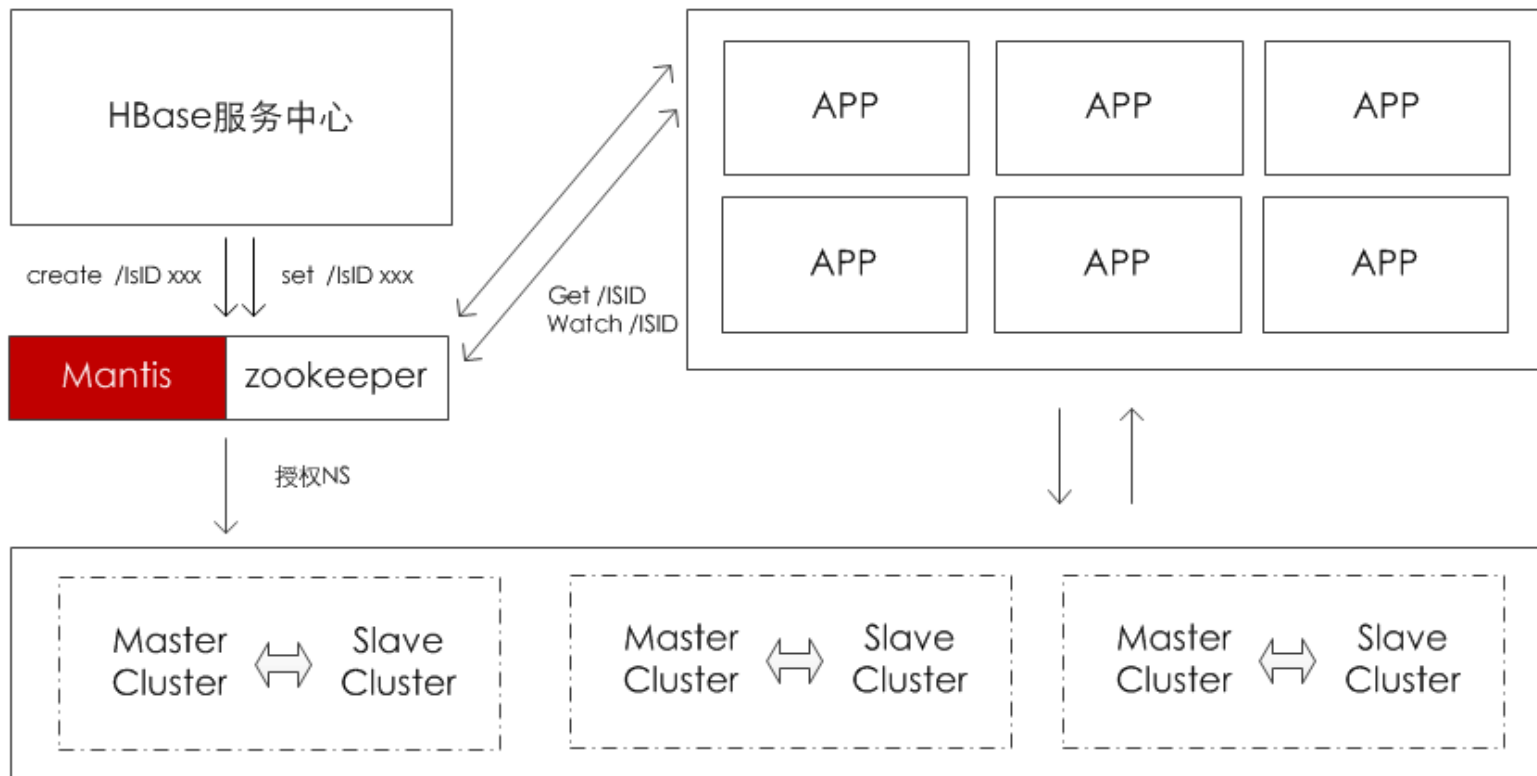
HBase服务中心

APP
APP
APP
APP
APP
APP

create /IsID xxx
set /IsID xxx

Get /ISID
Watch /ISID

Mantis
zookeeper

授权NS

Master Cluster
Slave Cluster

Master Cluster
Slave Cluster

Master Cluster
Slave Cluster